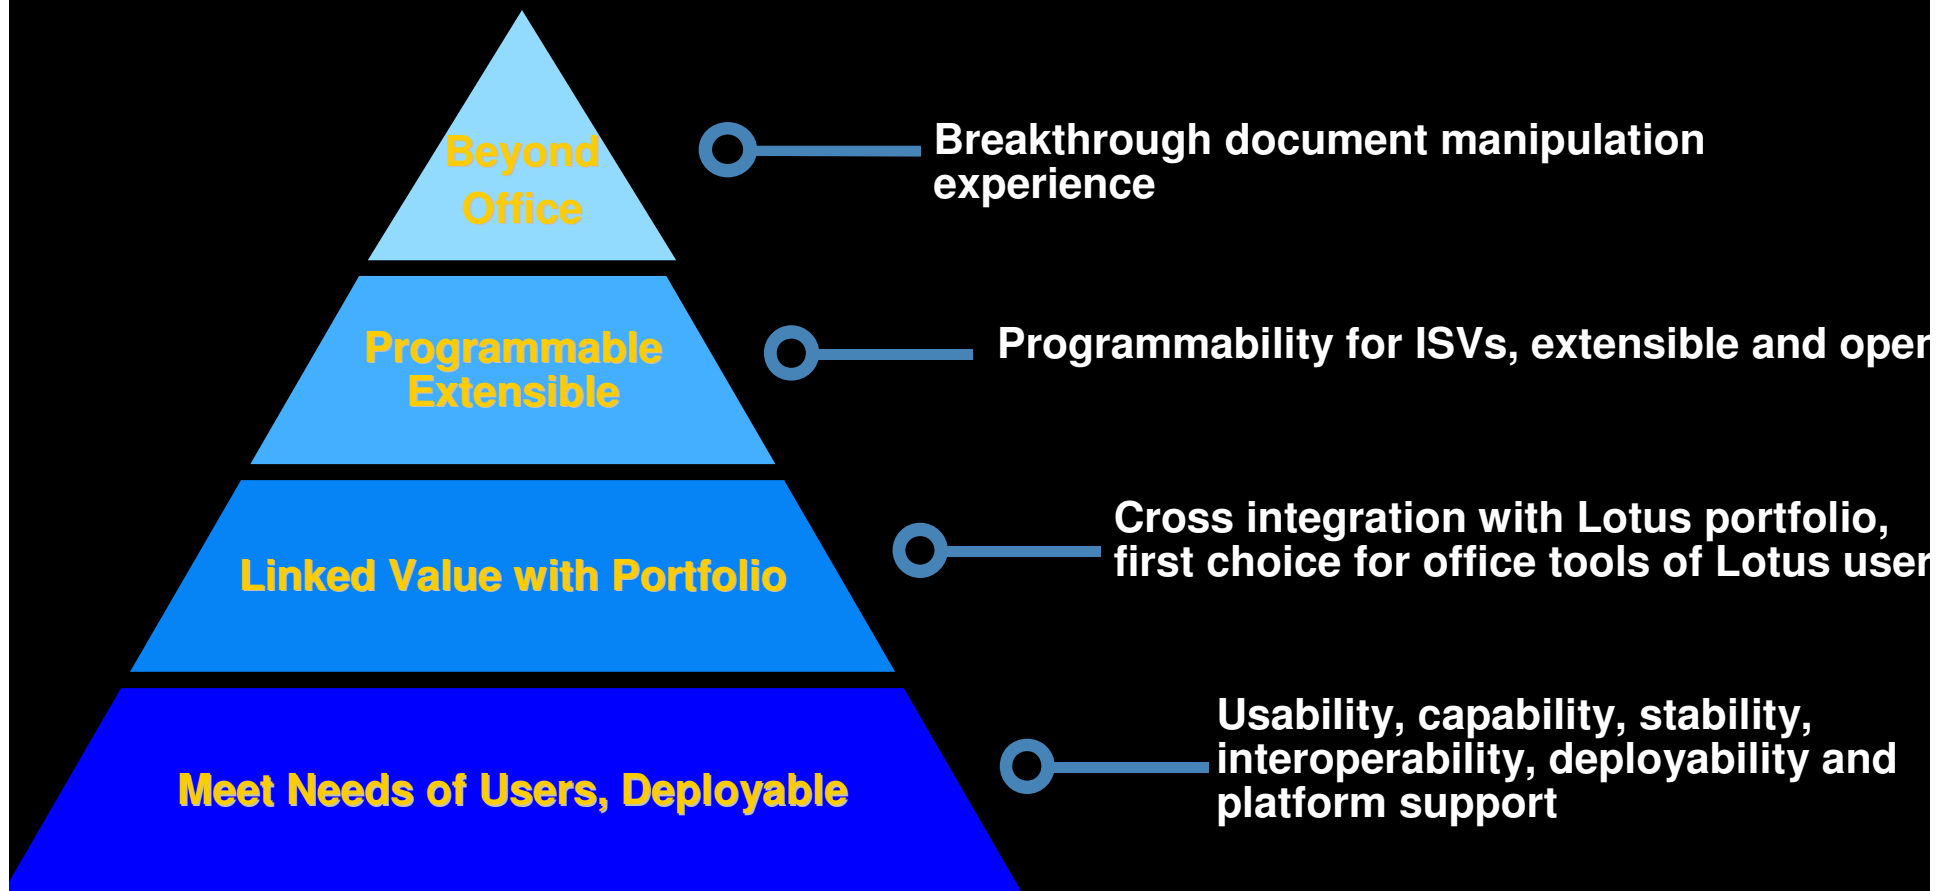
Beyond Office

Breakthrough document manipulation experience

Programmable Extensible

Programmability for ISVs, extensible and oper

Linked Value with Portfolio

Cross integration with Lotus portfolio, first choice for office tools of Lotus user

Meet Needs of Users, Deployable

Usability, capability, stability, interoperability, deployability and platform support